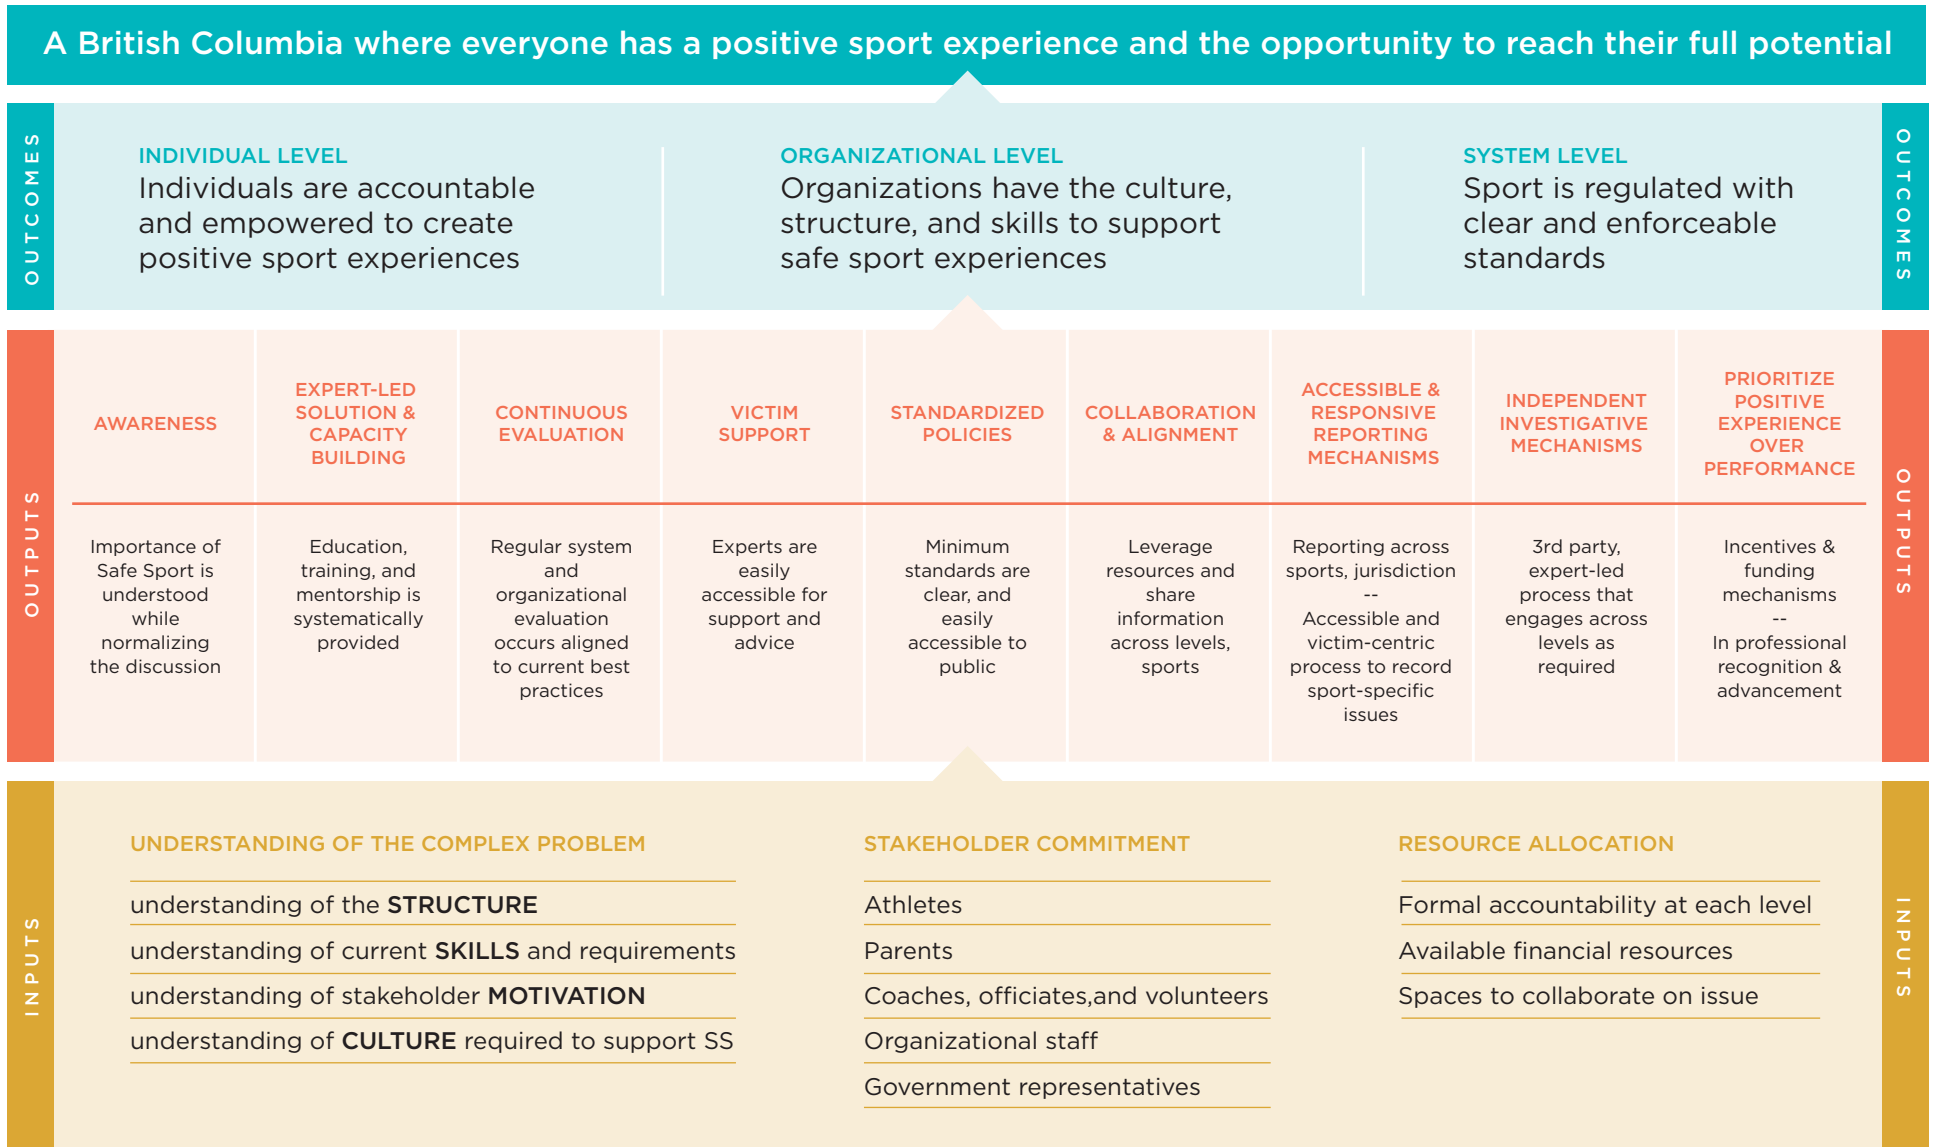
A British Columbia where everyone has a positive sport experience and the opportunity to reach their full potential

OUTCOMES

INDIVIDUAL LEVEL
Individuals are accountable and empowered to create positive sport experiences

ORGANIZATIONAL LEVEL
Organizations have the culture, structure, and skills to support safe sport experiences

SYSTEM LEVEL
Sport is regulated with clear and enforceable standards

OUTCOMES

OUTPUTS

| AWARENESS | EXPERT-LED SOLUTION & CAPACITY BUILDING | CONTINUOUS EVALUATION | VICTIM SUPPORT | STANDARDIZED POLICIES | COLLABORATION & ALIGNMENT | ACCESSIBLE & RESPONSIVE REPORTING MECHANISMS | INDEPENDENT INVESTIGATIVE MECHANISMS | PRIORITIZE POSITIVE EXPERIENCE OVER PERFORMANCE |
|---|---|---|---|---|---|---|---|---|
| Importance of Safe Sport is understood while normalizing the discussion | Education, training, and mentorship is systematically provided | Regular system and organizational evaluation occurs aligned to current best practices | Experts are easily accessible for support and advice | Minimum standards are clear, and easily accessible to public | Leverage resources and share information across levels, sports | Reporting across sports, jurisdiction -- Accessible and victim-centric process to record sport-specific issues | 3rd party, expert-led process that engages across levels as required | Incentives & funding mechanisms -- In professional recognition & advancement |

OUTPUTS

INPUTS

UNDERSTANDING OF THE COMPLEX PROBLEM
understanding of the STRUCTURE
understanding of current SKILLS and requirements
understanding of stakeholder MOTIVATION
understanding of CULTURE required to support SS

STAKEHOLDER COMMITMENT
Athletes
Parents
Coaches, officiates,and volunteers
Organizational staff
Government representatives

RESOURCE ALLOCATION
Formal accountability at each level
Available financial resources
Spaces to collaborate on issue

INPUTS